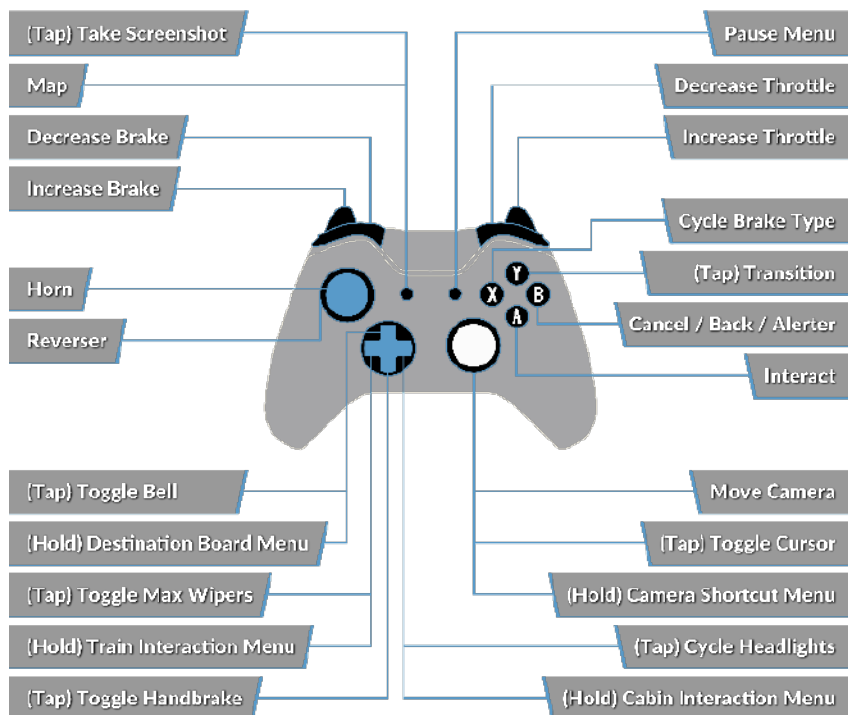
(Tap) Take Screenshot
Map
Decrease Brake
Increase Brake
Horn
Reverser

Pause Menu
Decrease Throttle
Increase Throttle
Cycle Brake Type
(Tap) Transition
Cancel / Back / Alerter
Interact

Y
X
B
A

(Tap) Toggle Bell
(Hold) Destination Board Menu
(Tap) Toggle Max Wipers
(Hold) Train Interaction Menu
(Tap) Toggle Handbrake

Move Camera
(Tap) Toggle Cursor
(Hold) Camera Shortcut Menu
(Tap) Cycle Headlights
(Hold) Cabin Interaction Menu